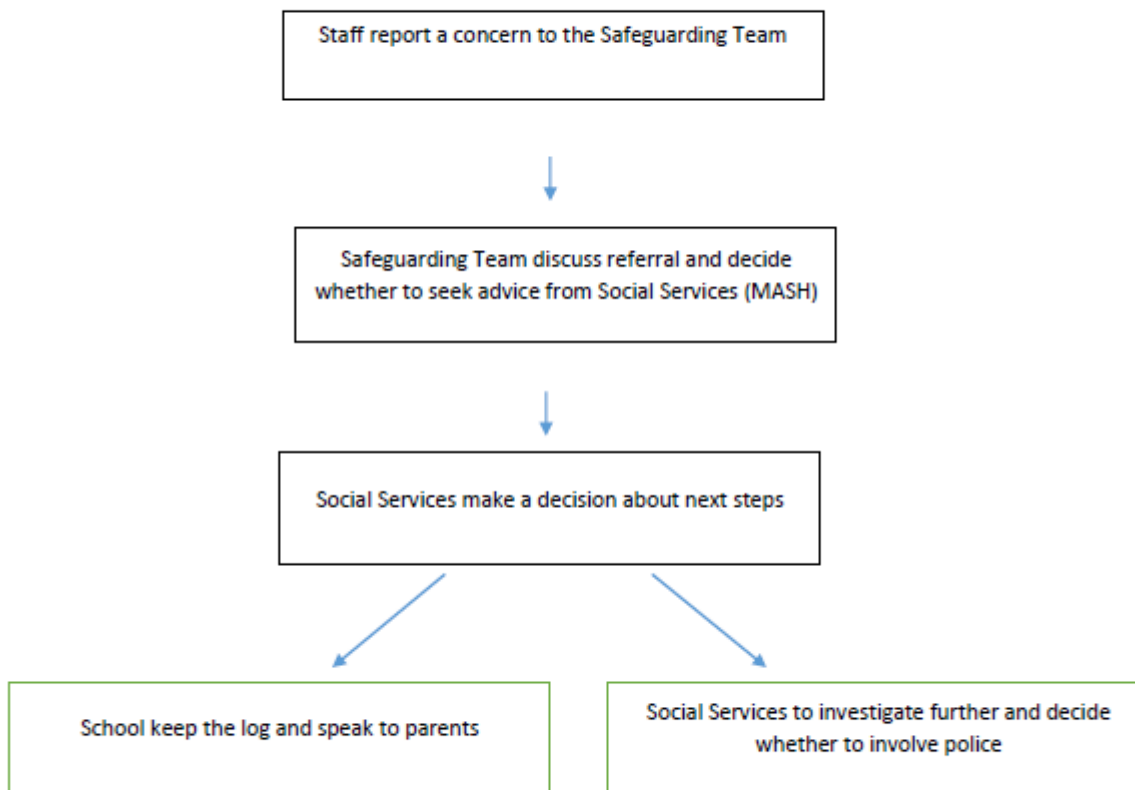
Staff report a concern to the Safeguarding Team

Safeguarding Team discuss referral and decide whether to seek advice from Social Services (MASH)

Social Services make a decision about next steps

School keep the log and speak to parents

Social Services to investigate further and decide whether to involve police